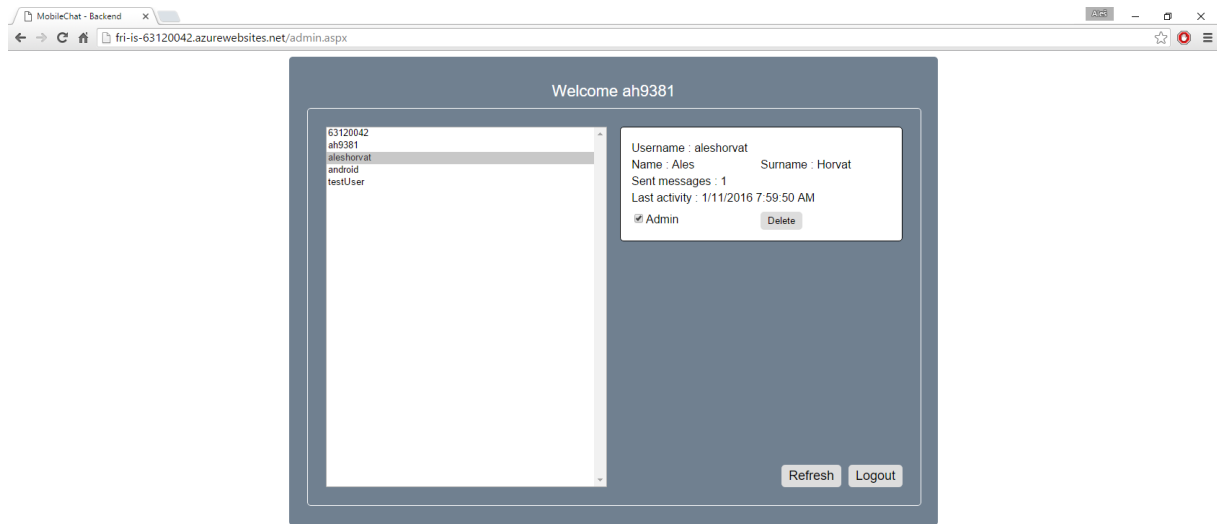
MobileChat - Backend ×

Ales

fri-is-63120042.azurewebsites.net/admin.aspx

Welcome ah9381

63120042
ah9381
aleshorvat
android
testUser

Username : aleshorvat
Name : Ales
Surname : Horvat
Sent messages : 1
Last activity : 1/11/2016 7:59:50 AM
Admin
Delete

Refresh
Logout